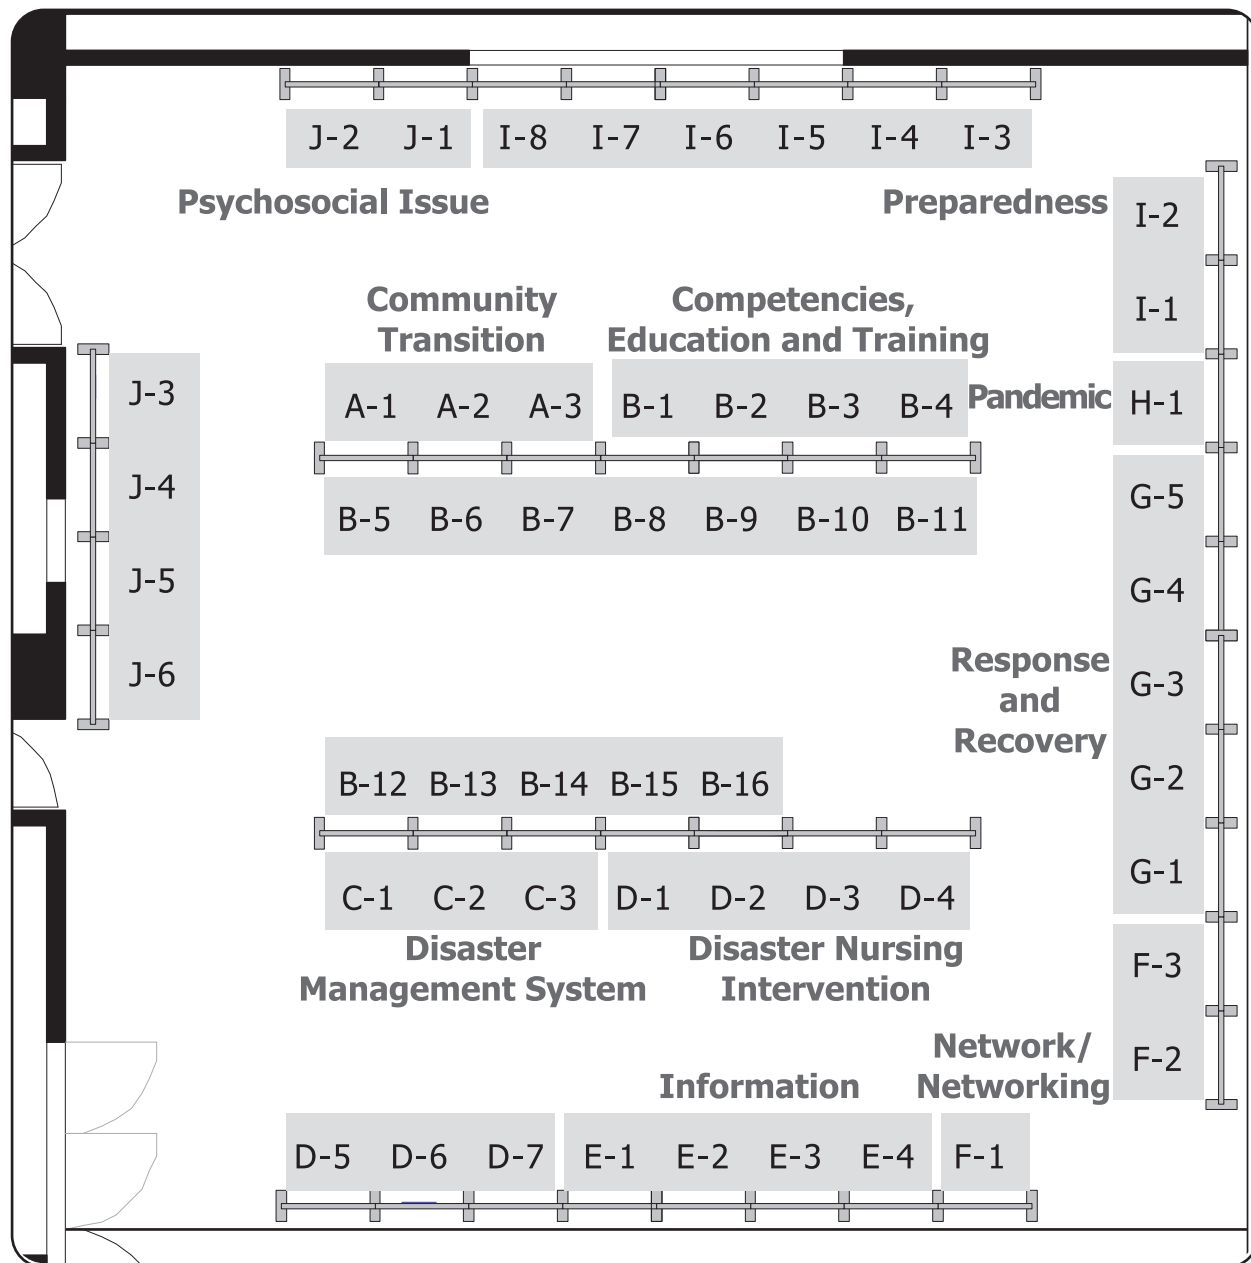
J-2 J-1 I-8 I-7 I-6 I-5 I-4 I-3

Psychosocial Issue

Preparedness

I-2

I-1

Community Transition

Competencies, Education and Training

J-3

J-4

J-5

J-6

A-1 A-2 A-3 B-1 B-2 B-3 B-4

Pandemic

H-1

B-5 B-6 B-7 B-8 B-9 B-10 B-11

G-5

G-4

Response and Recovery

G-3

G-2

G-1

B-12 B-13 B-14 B-15 B-16

C-1 C-2 C-3 D-1 D-2 D-3 D-4

Disaster Management System

Disaster Nursing Intervention

F-3

F-2

Network/ Networking

Information

D-5 D-6 D-7 E-1 E-2 E-3 E-4 F-1